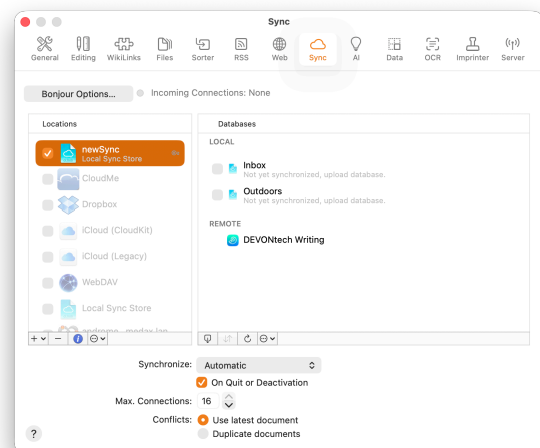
Sync

General Editing WikiLinks Files Sorter RSS Web Sync AI Data OCR Imprinter Server

Bonjour Options...

Incoming Connections: None

Locations

newSync
Local Sync Store

CloudMe

Dropbox

iCloud (CloudKit)

iCloud (Legacy)

WebDAV

Local Sync Store

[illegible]

Databases

LOCAL

Inbox
Not yet synchronized, upload database.

Outdoors
Not yet synchronized, upload database.

REMOTE

DEVONtech Writing

Synchronize: Automatic

On Quit or Deactivation

Max. Connections: 16

Conflicts: Use latest document

Duplicate documents

?